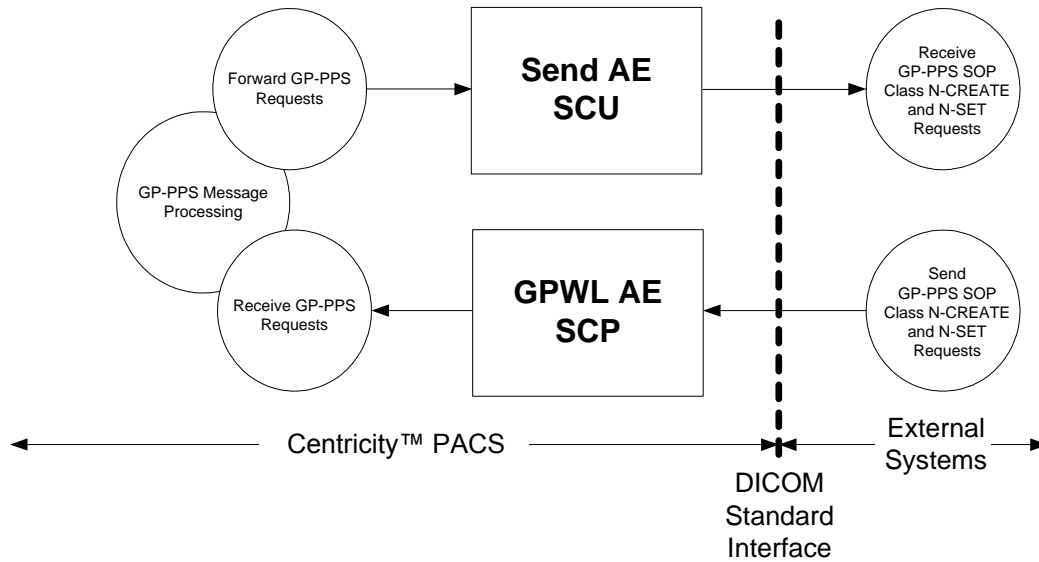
Forward GP-PPS Requests

GP-PPS Message Processing

Receive GP-PPS Requests

Send AE SCU

GPWL AE SCP

Receive GP-PPS SOP Class N-CREATE and N-SET Requests

Send GP-PPS SOP Class N-CREATE and N-SET Requests

Centricity™ PACS

External Systems

DICOM Standard Interface